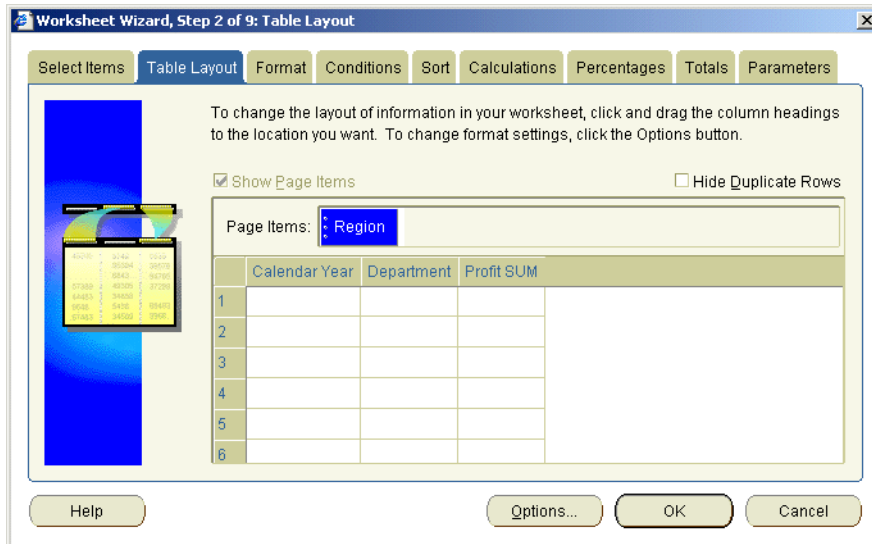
Worksheet Wizard, Step 2 of 9: Table Layout

Select Items | Table Layout | Format | Conditions | Sort | Calculations | Percentages | Totals | Parameters

To change the layout of information in your worksheet, click and drag the column headings to the location you want. To change format settings, click the Options button.

☑ Show Page Items

☐ Hide Duplicate Rows

Page Items: Region

| | Calendar Year | Department | Profit SUM |
|---|---|---|---|
| 1 | | | |
| 2 | | | |
| 3 | | | |
| 4 | | | |
| 5 | | | |
| 6 | | | |

Help

Options...

OK

Cancel